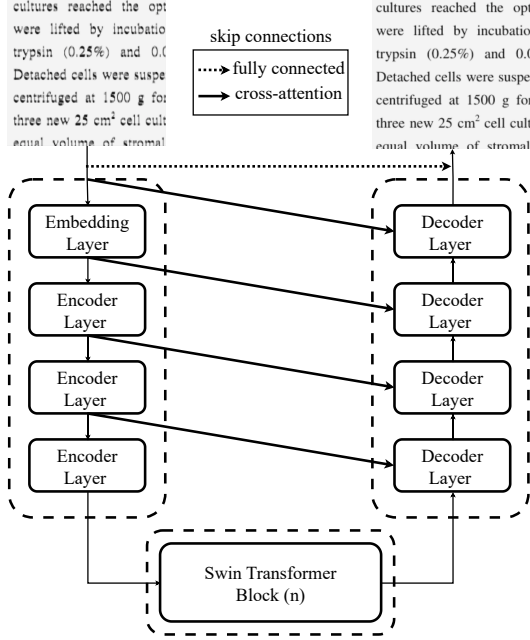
cultures reached the opt
were lifted by incubatio
trypsin (0.25%) and 0.0
Detached cells were suspe
centrifuged at 1500 g for
three new 25 cm² cell cult
equal volume of stromal

skip connections
fully connected
cross-attention

cultures reached the opt
were lifted by incubatio
trypsin (0.25%) and 0.0
Detached cells were suspe
centrifuged at 1500 g for
three new 25 cm² cell cult
equal volume of stromal

Embedding Layer

Encoder Layer

Encoder Layer

Encoder Layer

Decoder Layer

Decoder Layer

Decoder Layer

Decoder Layer

Swin Transformer Block (n)